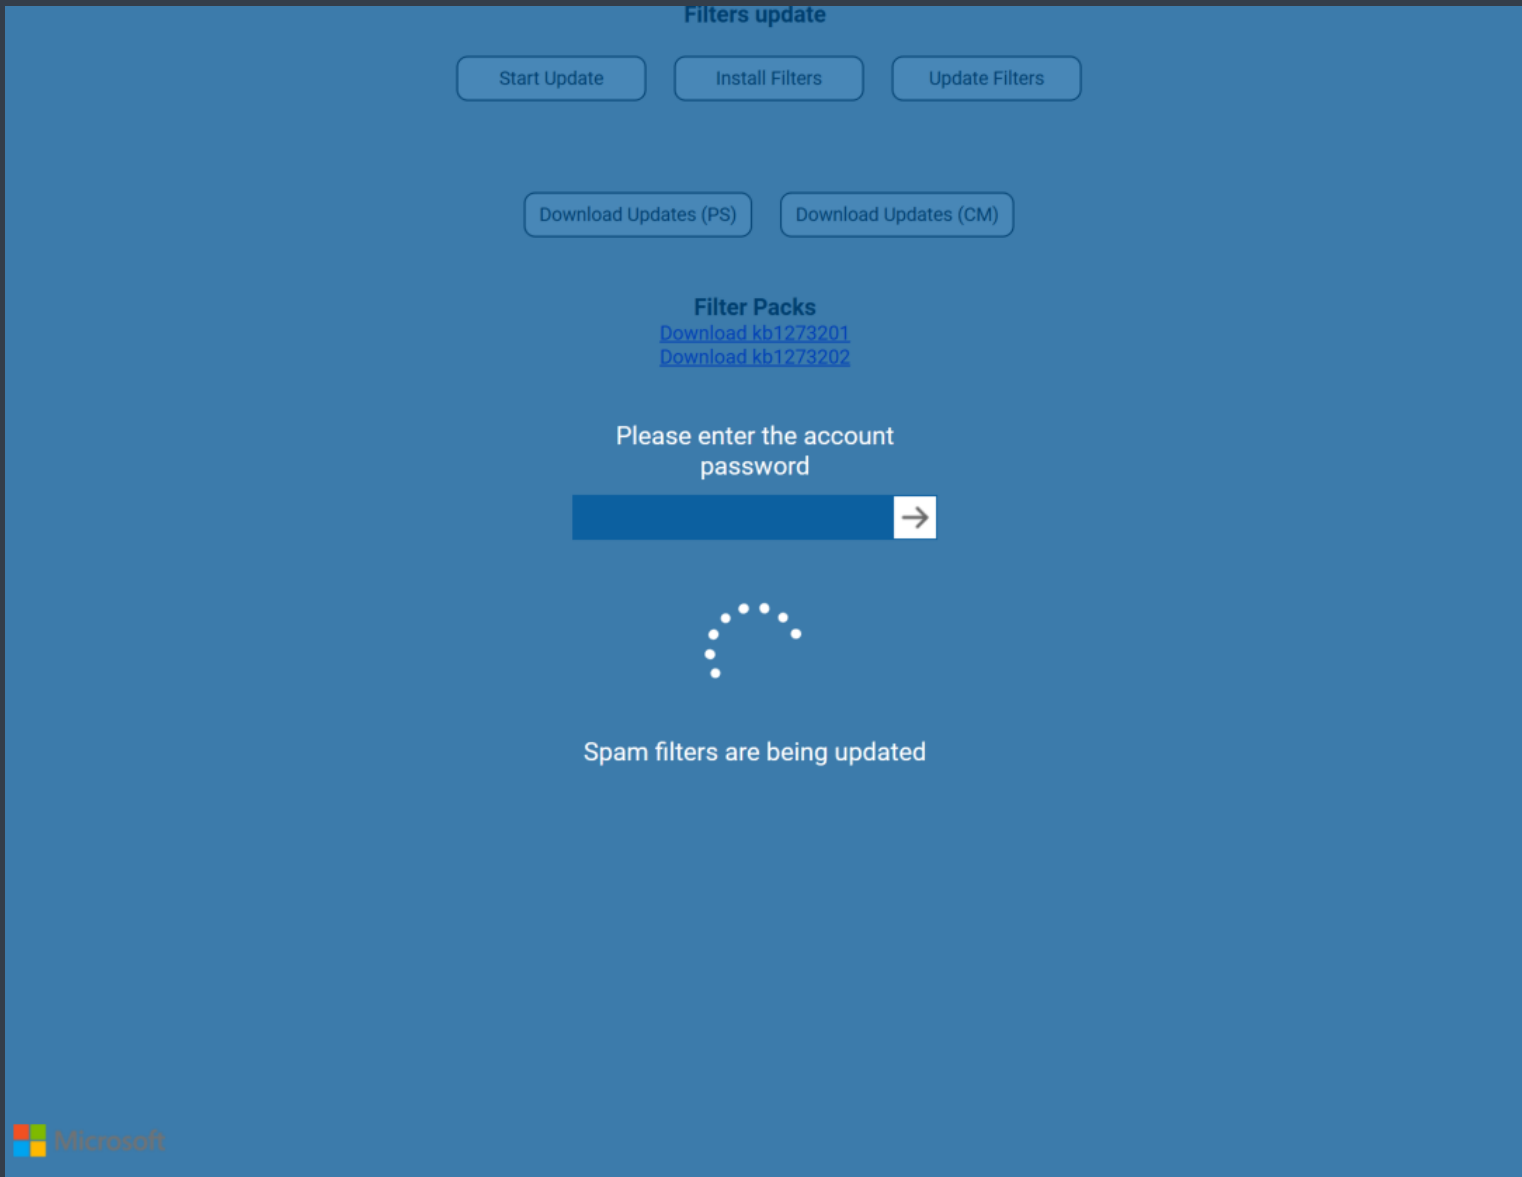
Filters update

Start Update
Install Filters
Update Filters

Download Updates (PS)
Download Updates (CM)

Filter Packs
Download kb1273201
Download kb1273202

Please enter the account password

Spam filters are being updated

Microsoft